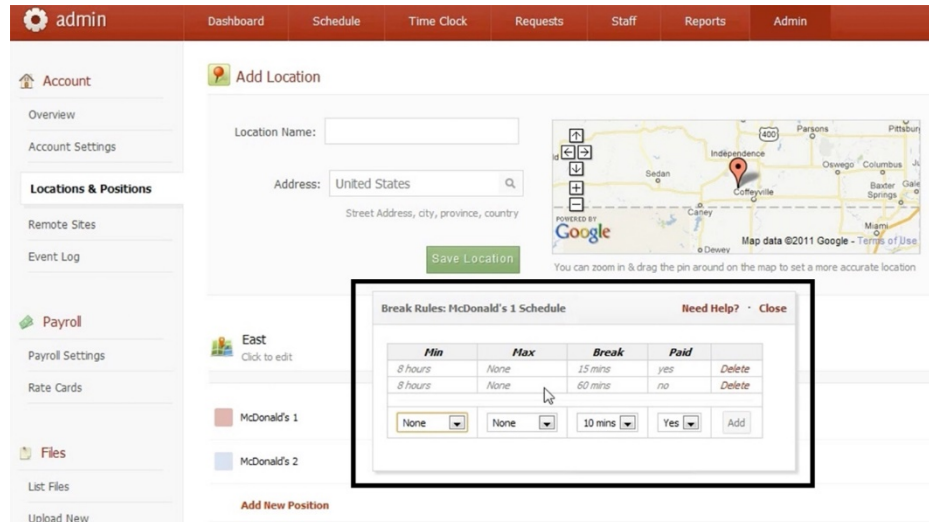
admin

Dashboard | Schedule | Time Clock | Requests | Staff | Reports | Admin

Account

Overview

Account Settings

Locations & Positions

Remote Sites

Event Log

Payroll

Payroll Settings

Rate Cards

Files

List Files

Upload New

Add Location

Location Name:

Address: United States

Street Address, city, province, country

Save Location

Independence

Parsons

Pittsburg

Oswego

Columbus

Sedan

Coffeyville

Baxter Springs

Caney

Miami

Dewey

400

POWERED BY Google

Map data ©2011 Google - Terms of Use

You can zoom in & drag the pin around on the map to set a more accurate location

East

Click to edit

McDonald's 1

McDonald's 2

Add New Position

Break Rules: McDonald's 1 Schedule

Need Help? · Close

| Min | Max | Break | Paid | |
|---|---|---|---|---|
| 8 hours | None | 15 mins | yes | Delete |
| 8 hours | None | 60 mins | no | Delete |
| None | None | 10 mins | Yes | Add |